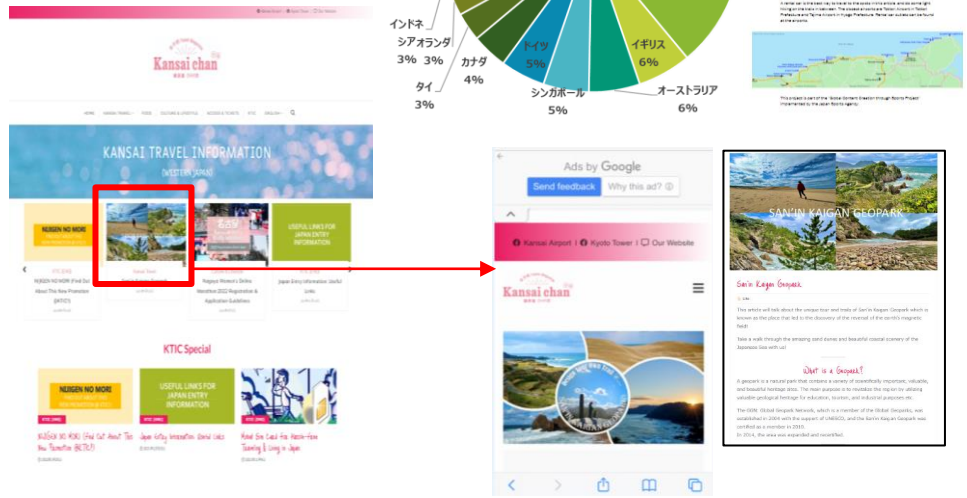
インドネ
シアオランダ
3% 3%
カナダ
4%
タイ
3%
ドイツ
5%
シンガポール
5%
イギリス
6%
オーストラリア
6%

Kansai chan

KANSAI TRAVEL INFORMATION
[WESTERN JAPAN]

NIJIGEN NO MORI

USEFUL LINKS FOR JAPAN ENTRY INFORMATION

NIJIGEN NO MORI (Find Out About The New Promotion (NTIC))

Nagoya Women's Online Marathon 2022 Registration & Application Guidelines

Japan Entry Information Useful Links

KTIC Special

NIJIGEN NO MORI

USEFUL LINKS FOR JAPAN ENTRY INFORMATION

Ads by Google
Send feedback
Why this ad?

Kansai Airport | Kyoto Tower | Our Website

Kansai chan

SAN'IN KAIGAN GEOPARK

San'in Kaigan Geopark

This article will talk about the unique tour and trails of San'in Kaigan Geopark which is known as the place that led to the discovery of the reversal of the earth's magnetic field!

Take a walk through the amazing sand dunes and beautiful coastal scenery of the Japanese Sea with us!

What is a Geopark?

A geopark is a natural park that contains a variety of scientifically important, valuable, and beautiful heritage sites. The main purpose is to revitalize the region by utilizing valuable geological heritage for education, tourism, and industrial purposes etc.

The GGN (Global Geopark Network, which is a member of the Global Geoparks, was established in 2004 with the support of UNESCO, and the San'in Kaigan Geopark was certified as a member in 2010.
In 2014, the area was expanded and recertified.